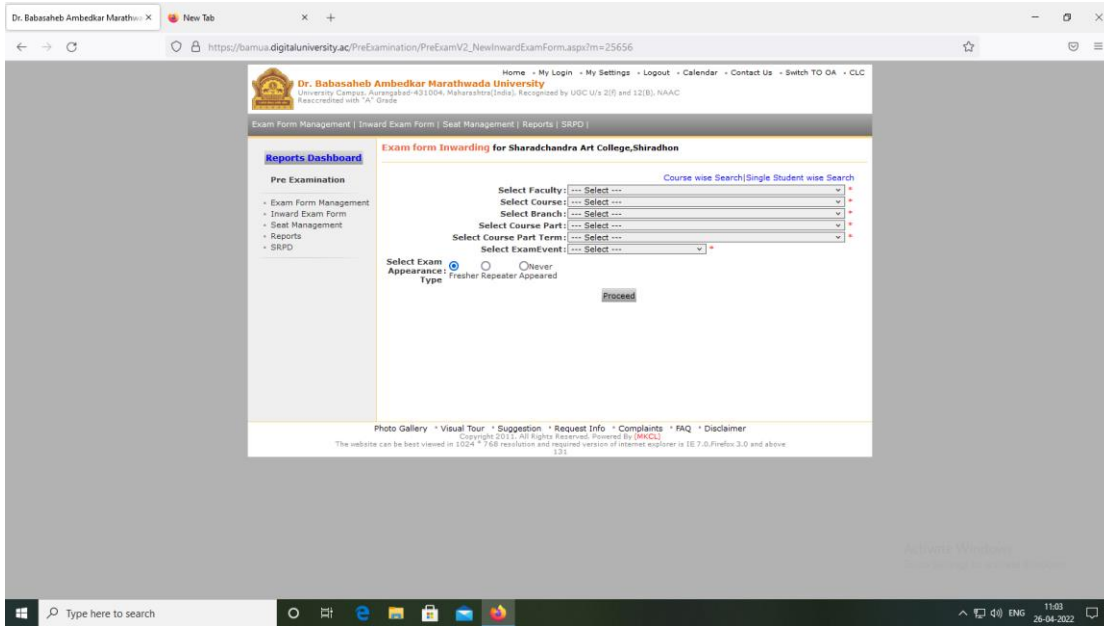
Dr. Babasaheb Ambedkar Marathwa ×
New Tab ×
https://bamua.digitaluniversity.ac/PreExamination/PreExamV2_NewInwardExamForm.aspx?m=25656

Home • My Login • My Settings • Logout • Calendar • Contact Us • Switch TO OA • CLC
Dr. Babasaheb Ambedkar Marathwada University
University Campus, Aurangabad-431004, Maharashtra(India), Recognized by UGC U/s 2(f) and 12(B), NAAC Reaccredited with "A" Grade

Exam Form Management | Inward Exam Form | Seat Management | Reports | SRPD |

Reports Dashboard
Pre Examination
• Exam Form Management
• Inward Exam Form
• Seat Management
• Reports
• SRPD

Exam form Inwarding for Sharadchandra Art College,Shiradhon

Course wise Search|Single Student wise Search

Select Faculty: --- Select --- *
Select Course: --- Select --- *
Select Branch: --- Select --- *
Select Course Part: --- Select --- *
Select Course Part Term: --- Select --- *
Select ExamEvent: --- Select --- *
Select Exam Appearance Type: Fresher Repeater Never Appeared

Proceed

Photo Gallery • Visual Tour • Suggestion • Request Info • Complaints • FAQ • Disclaimer
Copyright 2011. All Rights Reserved. Powered By [MKCL]
The website can be best viewed in 1024 * 768 resolution and required version of internet explorer is IE 7.0,Firefox 3.0 and above
131

Activate Windows
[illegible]

Type here to search
ENG 11:03 26-04-2022